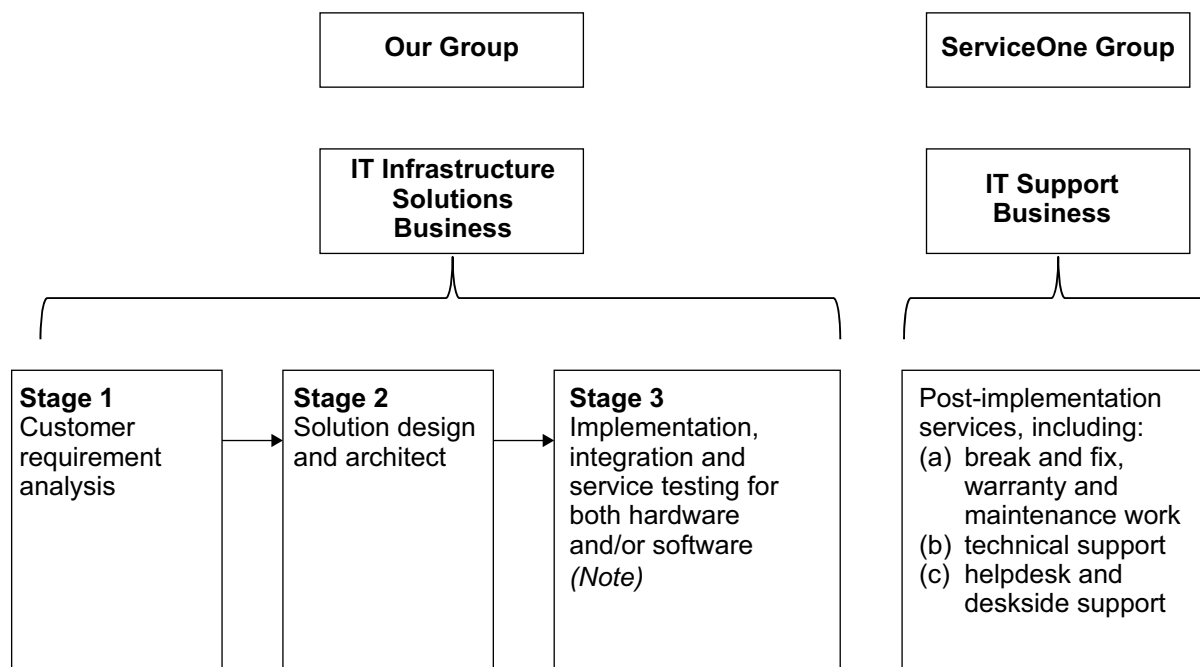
Our Group

ServiceOne Group

IT Infrastructure Solutions Business

IT Support Business

Stage 1
Customer requirement analysis

Stage 2
Solution design and architect

Stage 3
Implementation, integration and service testing for both hardware and/or software
(Note)

Post-implementation services, including:
(a) break and fix, warranty and maintenance work
(b) technical support
(c) helpdesk and deskside support